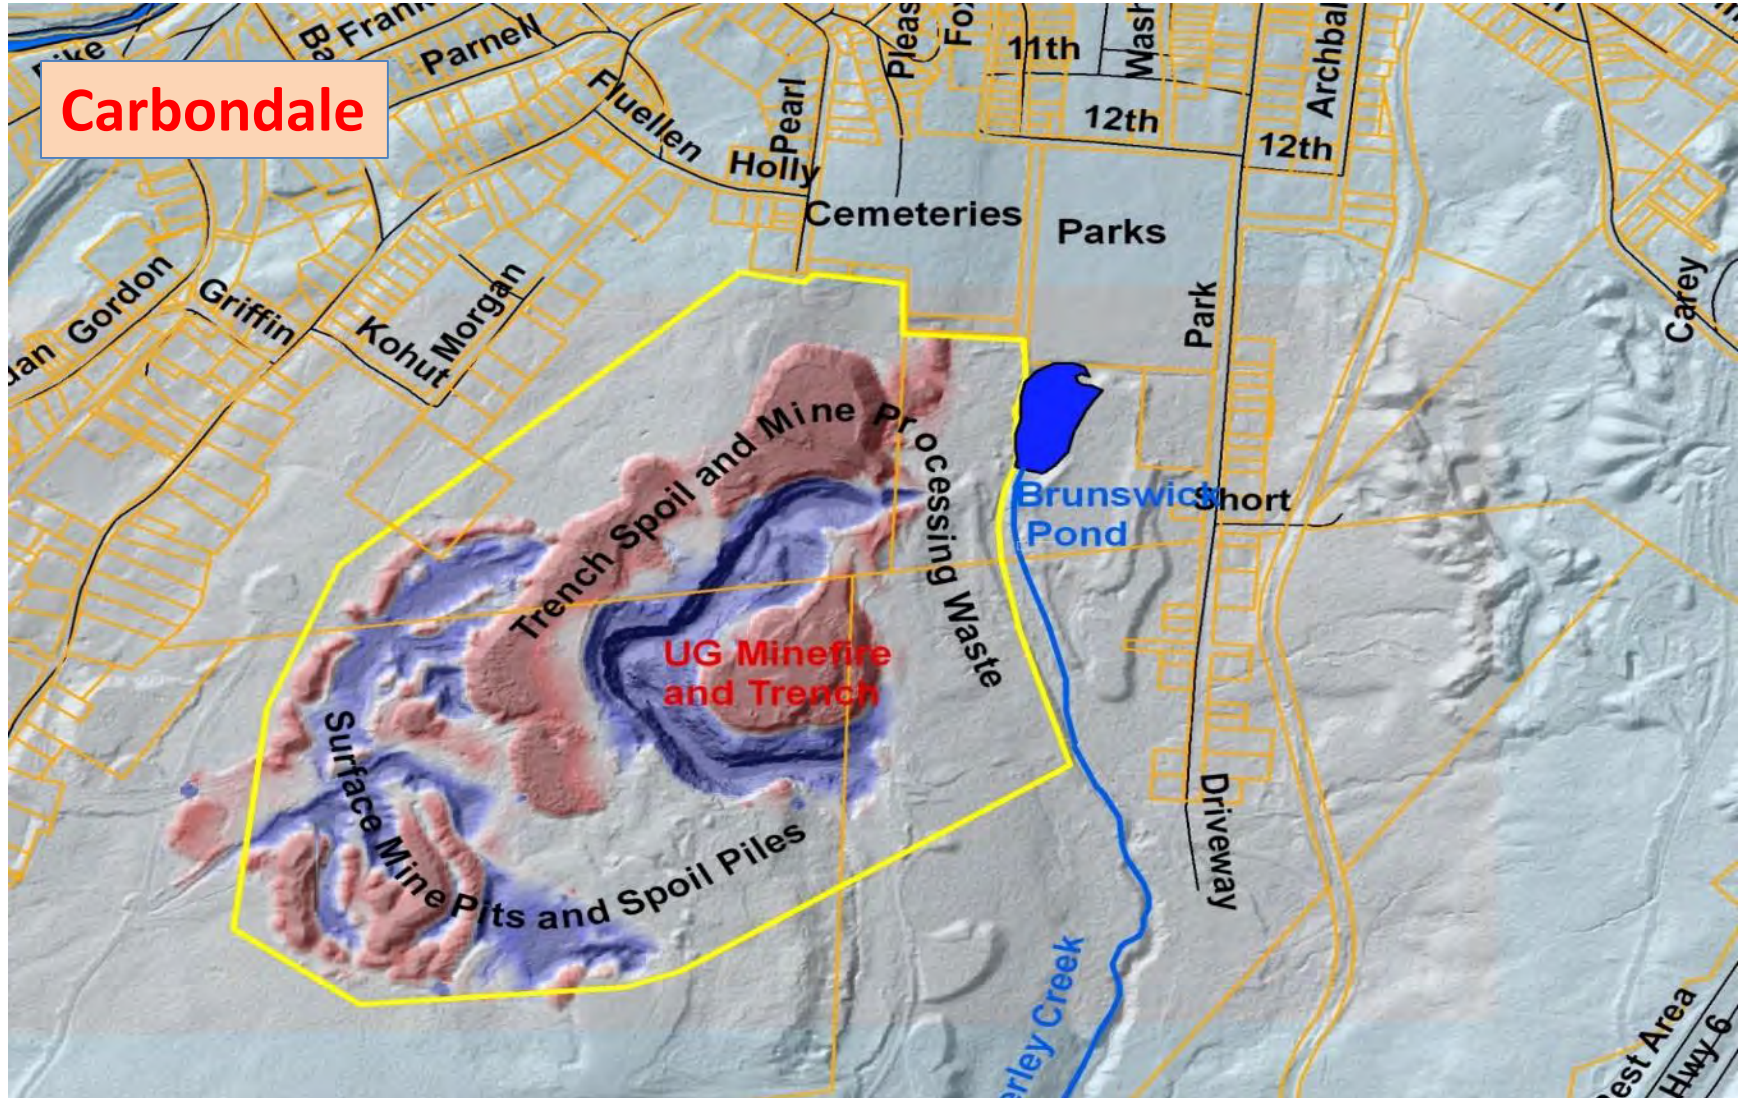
Carbondale

ike

Ba

Fran

Parnell

Fluellen

Pearl

Pleas

Fo

11th

Wash

Archbal

12th

12th

Holly

Cemeteries

Parks

uan

Gordon

Griffin

Kohut

Morgan

Park

Carey

Trench Spoil and Mine Processing Waste

Brunswick Pond

Short

UG Minefire and Trench

Surface Mine Pits and Spoil Piles

Driveway

erley Creek

est Area

Hwy 6